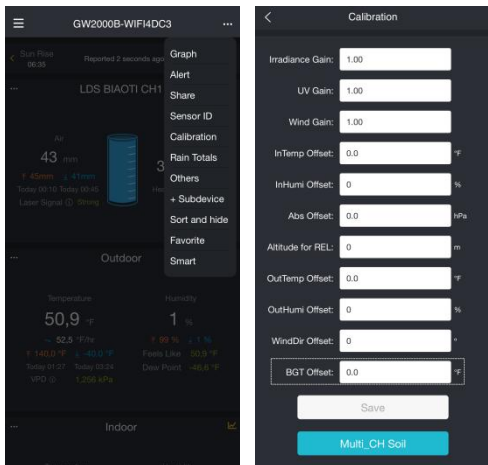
GW2000B-WIFI4DC3

Sun Rise 06:35

Reported 2 seconds ago

LDS BIAOTI CH1

Air

43 mm

3

45mm 47mm

Today 00:10 Today 00:45

Laser Signal Strong

He

Graph
Alert
Share
Sensor ID
Calibration
Rain Totals
Others
+ Subdevice
Sort and hide
Favorite
Smart

Outdoor

Temperature

50,9 °F

52,5 °F

140,0 °F -40,0 °F

Today 01:27 Today 00:24

VPD 1.256 kPa

Humidity

1 %

99 % 1 %

Feels Like 50,9 °F

Dew Point -46,6 °F

Indoor

Calibration

Irradiance Gain: 1.00

UV Gain: 1.00

Wind Gain: 1.00

InTemp Offset: 0.0 °F

InHumi Offset: 0 %

Abs Offset: 0.0 hPa

Altitude for REL: 0 m

OutTemp Offset: 0.0 °F

OutHumi Offset: 0 %

WindDir Offset: 0 °

BGT Offset: 0.0 °F

Save

Multi_CH Soil